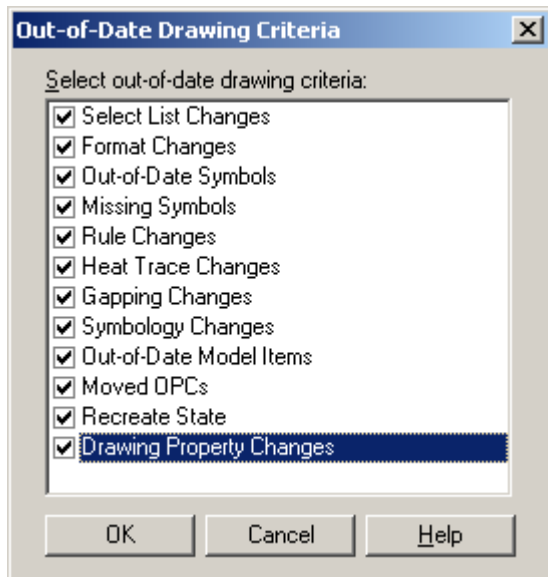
Out-of-Date Drawing Criteria

X

Select out-of-date drawing criteria:

Select List Changes
Format Changes
Out-of-Date Symbols
Missing Symbols
Rule Changes
Heat Trace Changes
Gapping Changes
Symbology Changes
Out-of-Date Model Items
Moved OPCs
Recreate State
Drawing Property Changes

OK
Cancel
Help